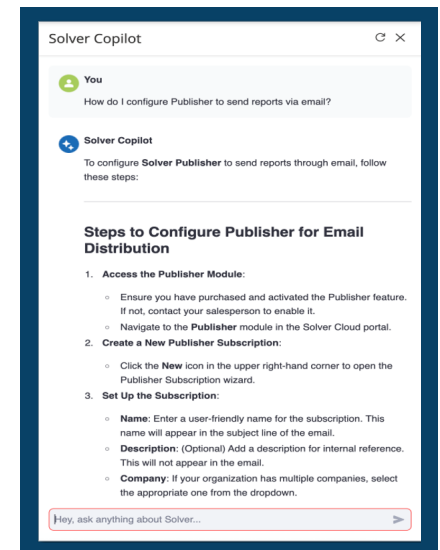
Solver Copilot

You

How do I configure Publisher to send reports via email?

Solver Copilot

To configure **Solver Publisher** to send reports through email, follow these steps:

## Steps to Configure Publisher for Email Distribution

1. **Access the Publisher Module**:
   - Ensure you have purchased and activated the Publisher feature. If not, contact your salesperson to enable it.
   - Navigate to the **Publisher** module in the Solver Cloud portal.
2. **Create a New Publisher Subscription**:
   - Click the **New** icon in the upper right-hand corner to open the Publisher Subscription wizard.
3. **Set Up the Subscription**:
   - **Name**: Enter a user-friendly name for the subscription. This name will appear in the subject line of the email.
   - **Description**: (Optional) Add a description for internal reference. This will not appear in the email.
   - **Company**: If your organization has multiple companies, select the appropriate one from the dropdown.

Hey, ask anything about Solver...